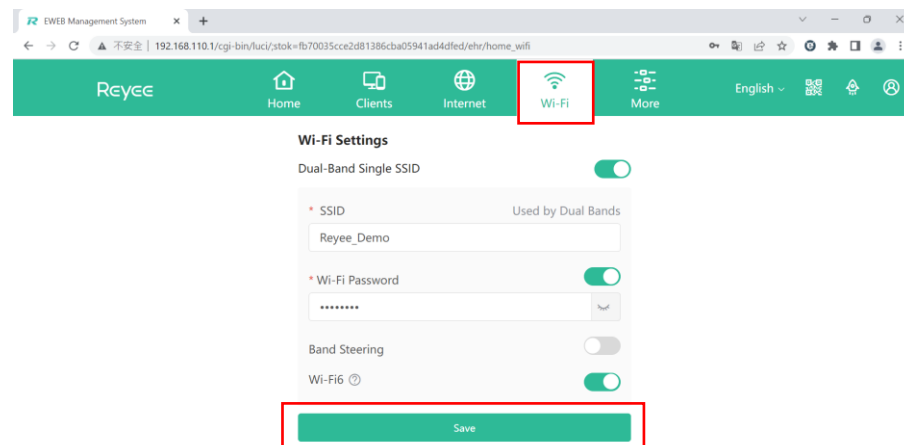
EWEB Management System

不安全 | 192.168.110.1/cgi-bin/luci/;stok=fb70035cce2d81386cba05941ad4dfed/ehr/home_wifi

Reyee

Home

Clients

Internet

Wi-Fi

More

English

Wi-Fi Settings

Dual-Band Single SSID

* SSID

Used by Dual Bands

Reyee_Demo

* Wi-Fi Password

••••••••

Band Steering

Wi-Fi6

Save